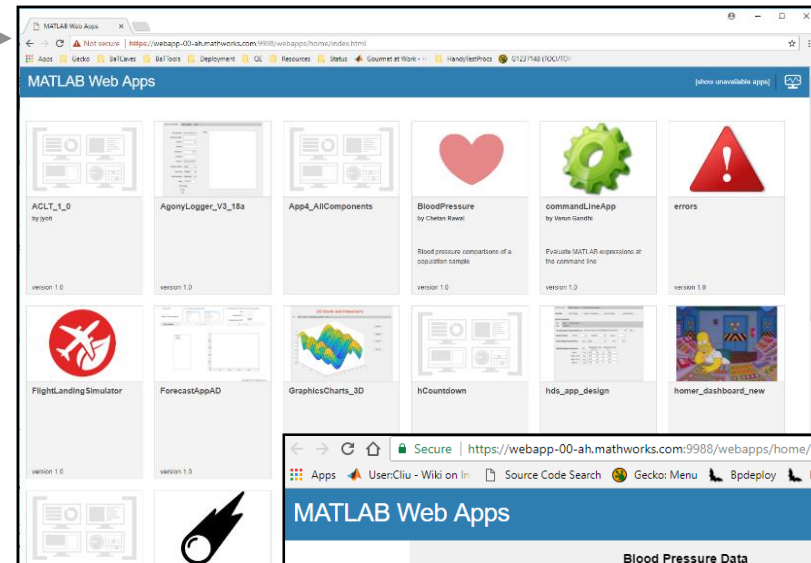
MATLAB Web Apps ×

Not secure | https://webapp-00-ah.mathworks.com:9988/webapps/home/index.html

Apps Gecko BaTCaves BaTTools Deployment QE Resources Status Gourmet at Work HandyTestProcs G1237148 (TOC/TOI)

MATLAB Web Apps

[show unavailable apps]

ACLT_1_0
by jyoti
version 1.0

AgonyLogger_V3_18a
version 1.0

App4_AllComponents

BloodPressure
by Chetan Rawal
Blood pressure comparisons of a population sample
version 1.0

commandLineApp
by Varun Gandhi
Evaluate MATLAB expressions at the command line
version 1.0

errors
version 1.0

FlightLandingSimulator
version 1.0

ForecastAppAD
version 1.0

GraphicsCharts_3D

hCountdown

hds_app_design

homer_dashboard_new

Secure | https://webapp-00-ah.mathworks.com:9988/webapps/home/

Apps User:Cliu - Wiki on In Source Code Search Gecko: Menu Bpdeploy

MATLAB Web Apps

Blood Pressure Data